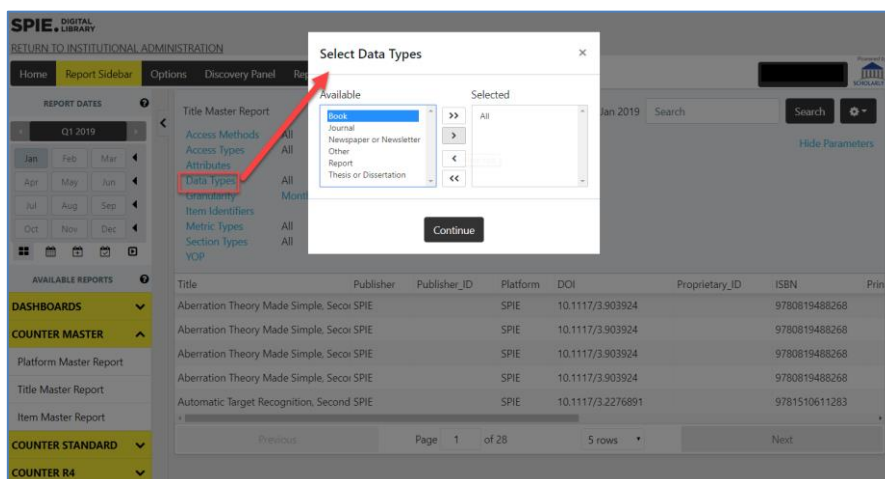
SPIE. DIGITAL LIBRARY

RETURN TO INSTITUTIONAL ADMINISTRATION

Home Report Sidebar Options Discovery Panel Re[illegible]

REPORT DATES

Q1 2019

Jan Feb Mar
Apr May Jun
Jul Aug Sep
Oct Nov Dec

AVAILABLE REPORTS

DASHBOARDS

COUNTER MASTER

Platform Master Report

Title Master Report

Item Master Report

COUNTER STANDARD

COUNTER R4

Title Master Report

Access Methods All
Access Types All
Attributes
Data Types All
Granularity Mont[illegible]
Item Identifiers
Metric Types All
Section Types All
YOP

Jan 2019 Search

Search

Hide Parameters

Select Data Types

×

Available

Book
Journal
Newspaper or Newsletter
Other
Report
Thesis or Dissertation

>>
>
<
<<

Selected

All

Continue

| Title | Publisher | Publisher_ID | Platform | DOI | Proprietary_ID | ISBN | Prin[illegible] |
|---|---|---|---|---|---|---|---|
| Aberration Theory Made Simple, Seco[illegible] | SPIE | | SPIE | 10.1117/3.903924 | | 9780819488268 | |
| Aberration Theory Made Simple, Seco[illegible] | SPIE | | SPIE | 10.1117/3.903924 | | 9780819488268 | |
| Aberration Theory Made Simple, Seco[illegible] | SPIE | | SPIE | 10.1117/3.903924 | | 9780819488268 | |
| Aberration Theory Made Simple, Seco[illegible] | SPIE | | SPIE | 10.1117/3.903924 | | 9780819488268 | |
| Automatic Target Recognition, Second | SPIE | | SPIE | 10.1117/3.2276891 | | 9781510611283 | |

Previous Page 1 of 28 5 rows Next